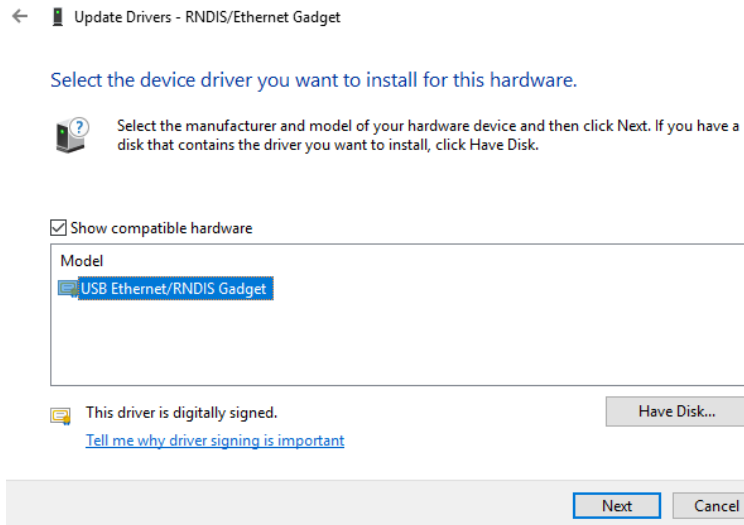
Update Drivers - RNDIS/Ethernet Gadget

Select the device driver you want to install for this hardware.

Select the manufacturer and model of your hardware device and then click Next. If you have a disk that contains the driver you want to install, click Have Disk.

Show compatible hardware

Model

USB Ethernet/RNDIS Gadget

This driver is digitally signed.

Tell me why driver signing is important

Have Disk...

Next

Cancel